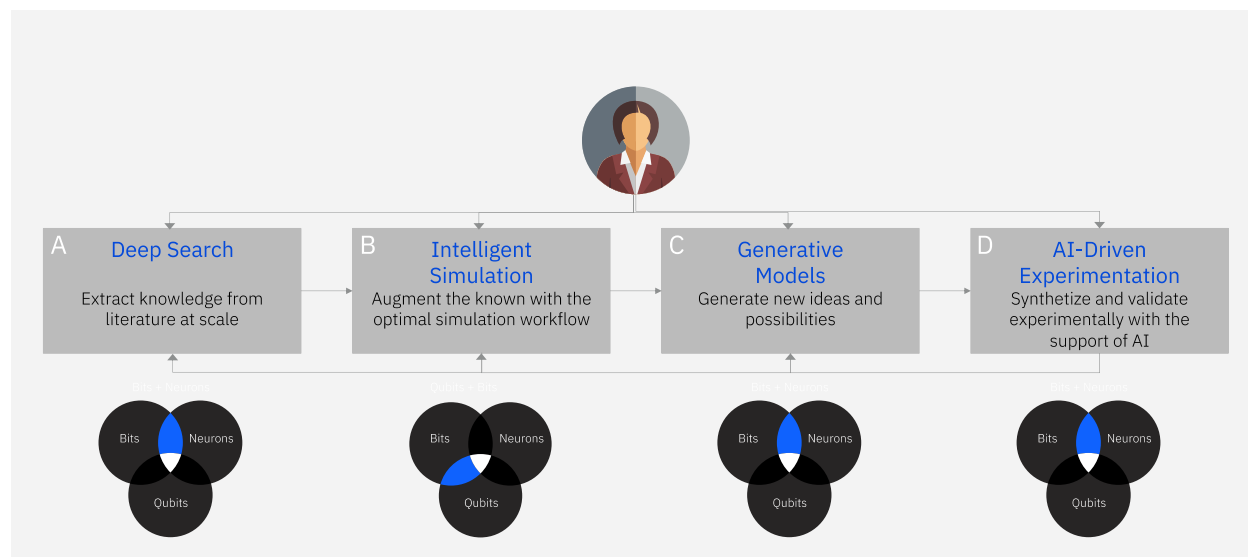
A Deep Search

Extract knowledge from literature at scale

B Intelligent Simulation

Augment the known with the optimal simulation workflow

C Generative Models

Generate new ideas and possibilities

D AI-Driven Experimentation

Synthetize and validate experimentally with the support of AI

Bits + Neurons

Bits
Neurons
Qubits

Qubits + Bits

Bits
Neurons
Qubits

Bits + Neurons

Bits
Neurons
Qubits

Bits + Neurons

Bits
Neurons
Qubits